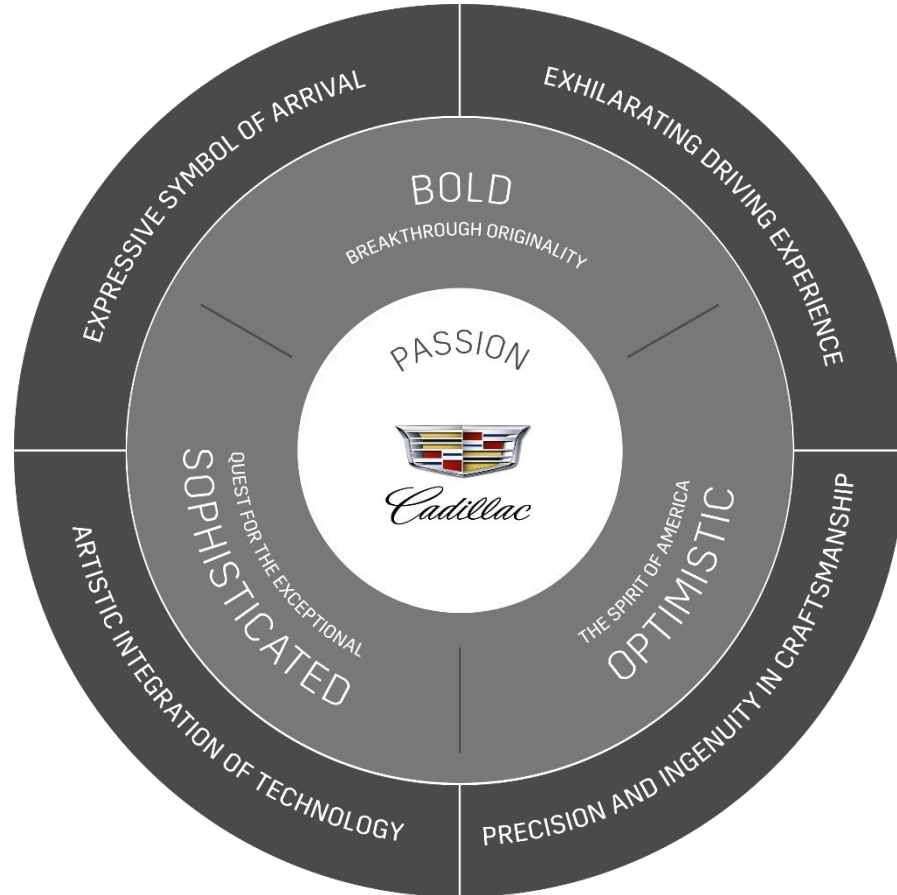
EXPRESSIVE SYMBOL OF ARRIVAL

EXHILARATING DRIVING EXPERIENCE

BOLD

BREAKTHROUGH ORIGINALITY

PASSION

Cadillac

QUEST FOR THE EXCEPTIONAL

SOPHISTICATED

THE SPIRIT OF AMERICA

OPTIMISTIC

ARTISTIC INTEGRATION OF TECHNOLOGY

PRECISION AND INGENUITY IN CRAFTSMANSHIP